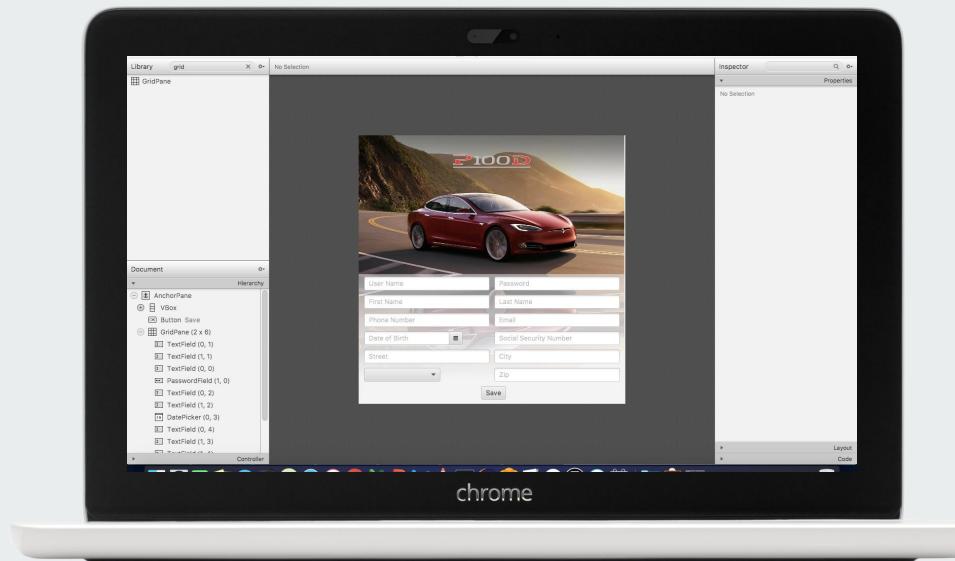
Library grid
GridPane

No Selection

Inspector
Properties
No Selection

P100D

User Name
Password
First Name
Last Name
Phone Number
Email
Date of Birth
Social Security Number
Street
City
Zip
Save

Document
Hierarchy
AnchorPane
VBox
Button Save
GridPane (2 x 6)
TextField (0, 1)
TextField (1, 1)
TextField (0, 0)
PasswordField (1, 0)
TextField (0, 2)
TextField (1, 2)
DatePicker (0, 3)
TextField (0, 4)
TextField (1, 3)
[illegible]
Controller

Layout
Code

chrome